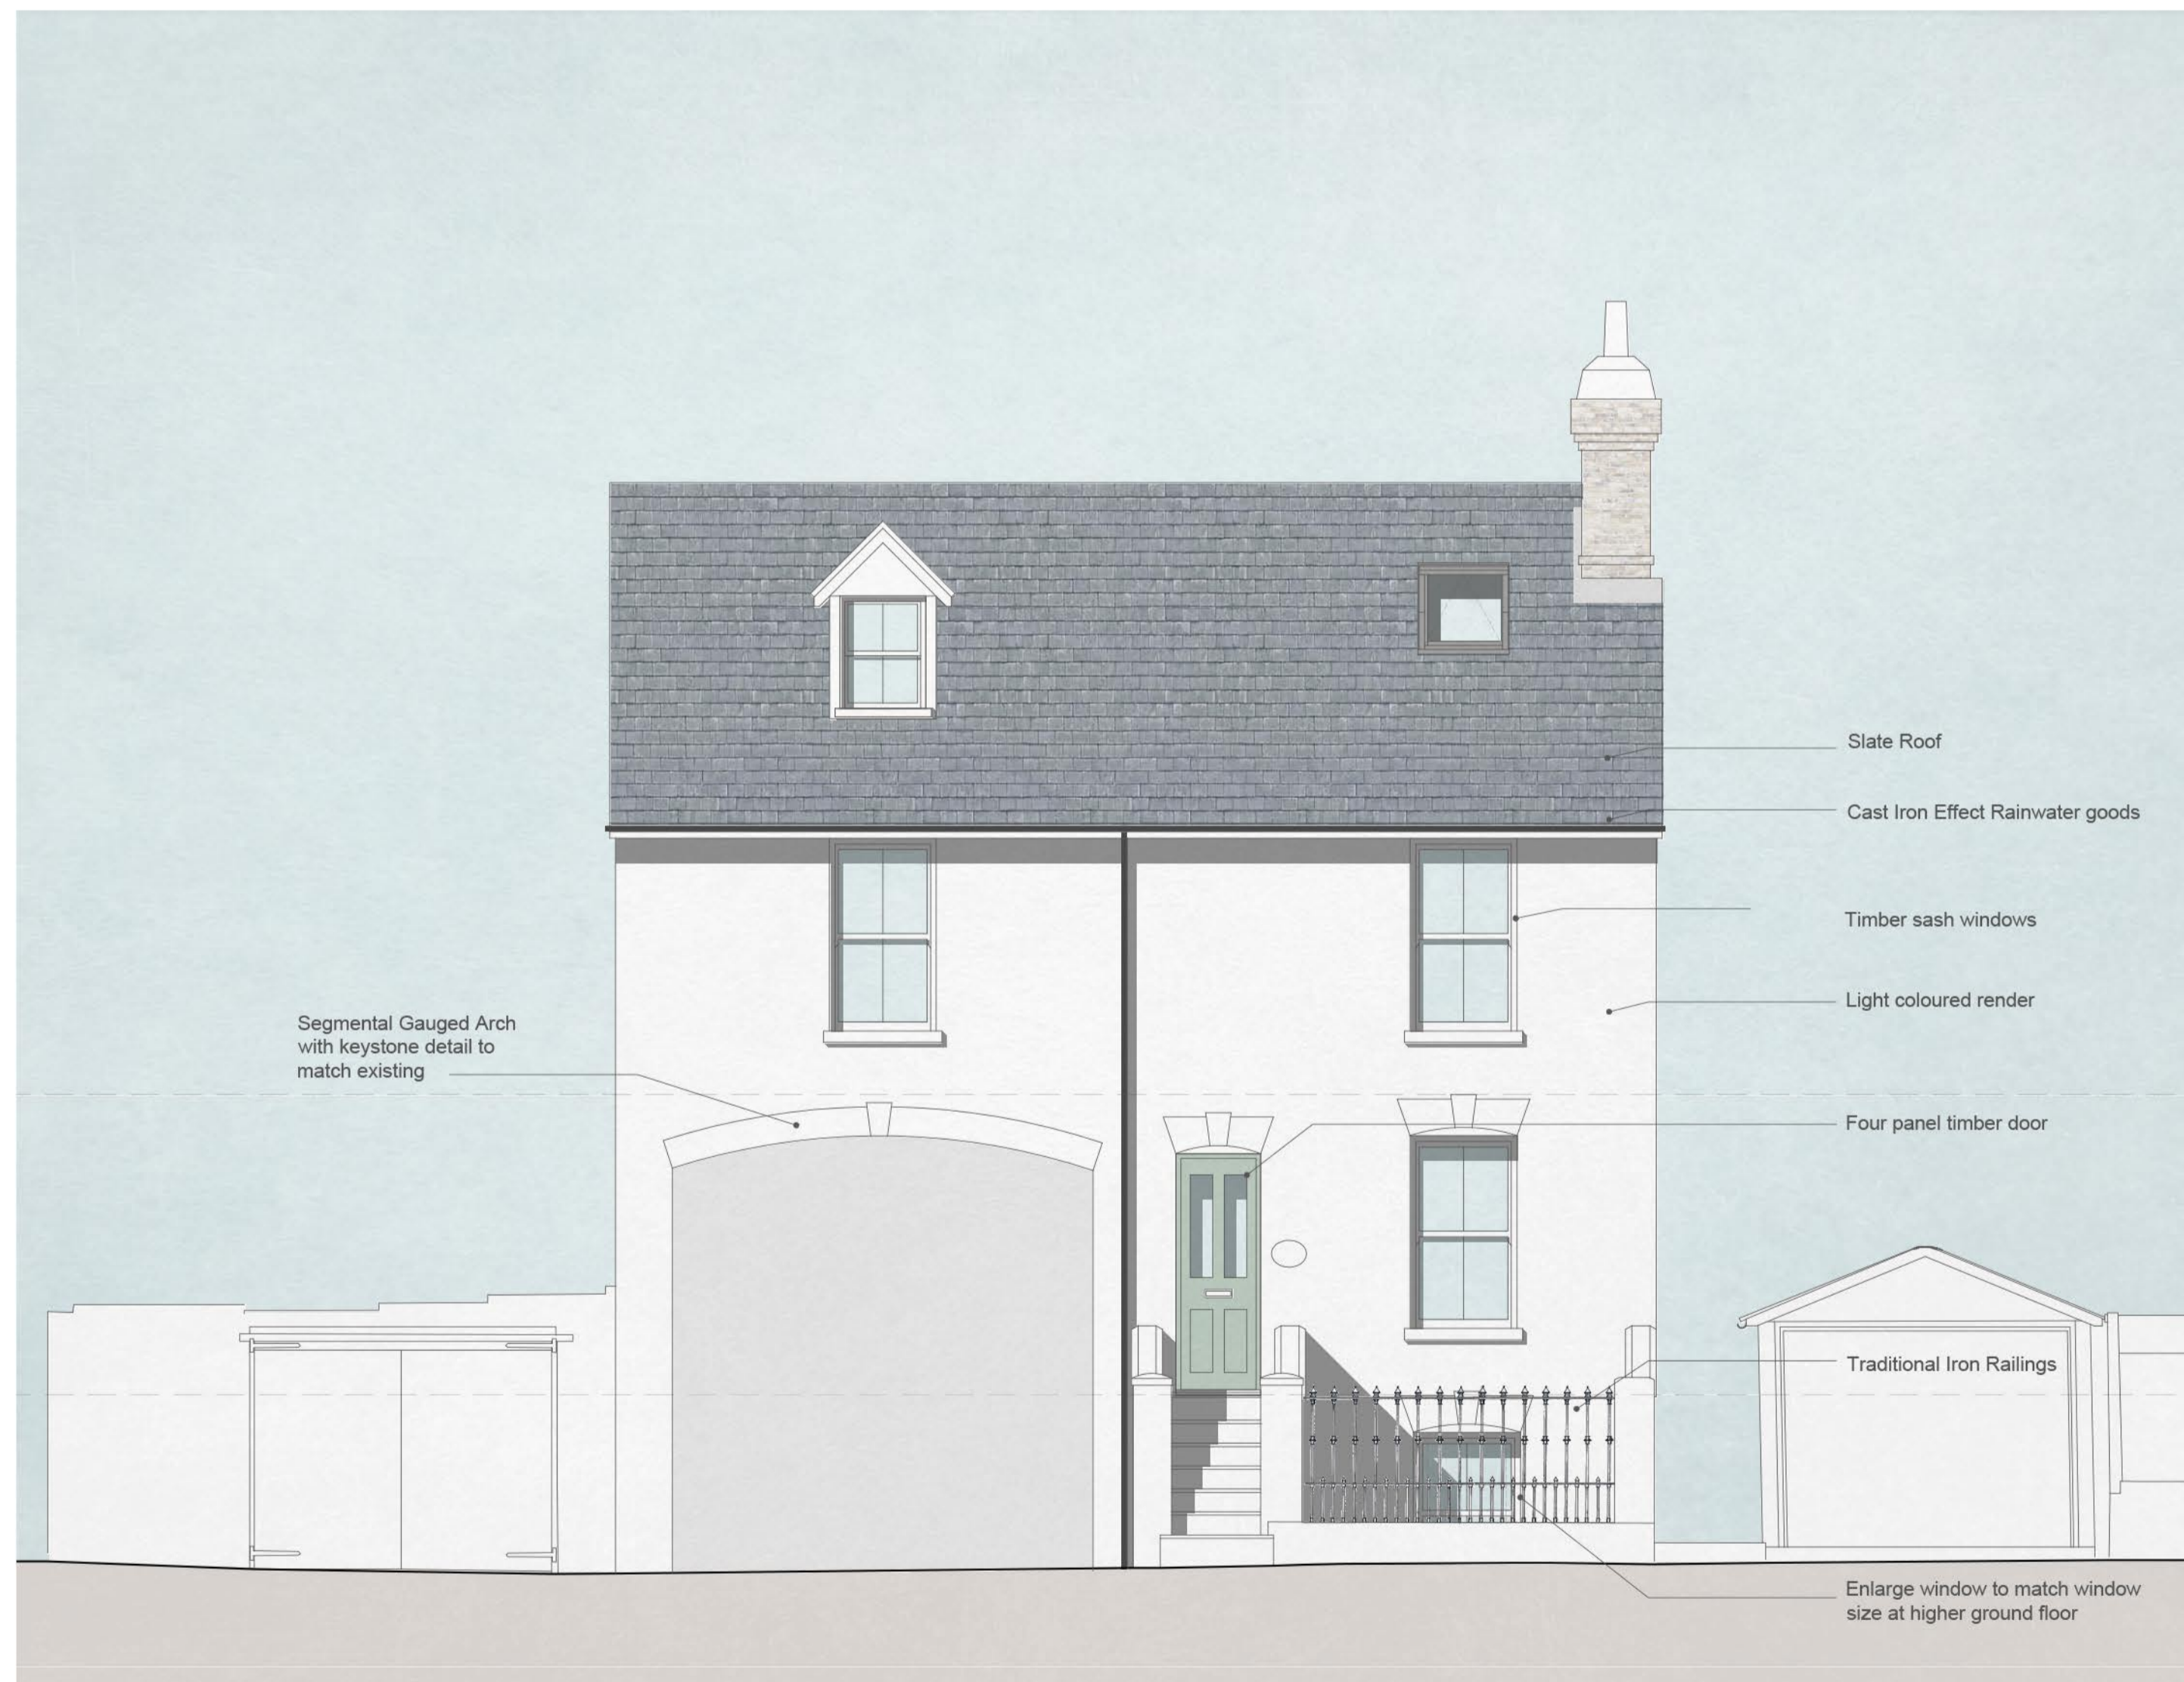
Slate Roof

Cast Iron Effect Rainwater goods

Timber sash windows

Light coloured render

Segmental Gauged Arch with keystone detail to match existing

Four panel timber door

Traditional Iron Railings

Enlarge window to match window size at higher ground floor